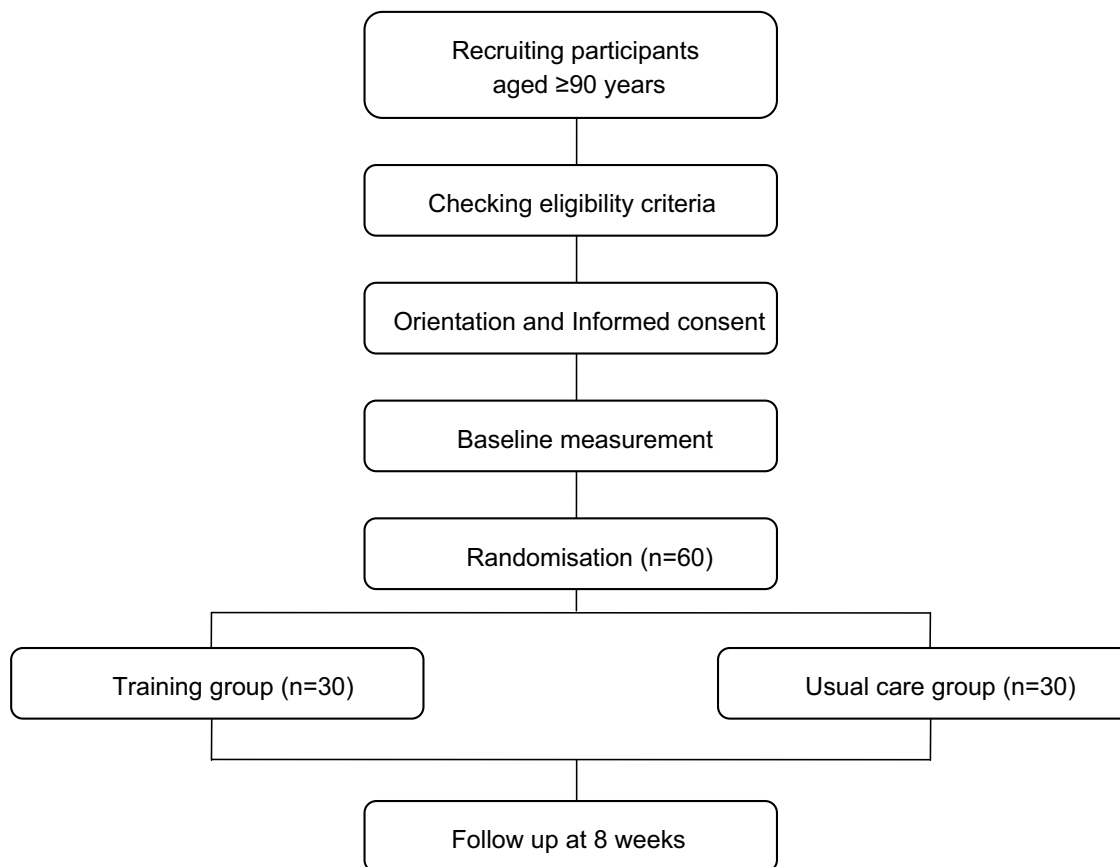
Recruiting participants aged ≥90 years

Checking eligibility criteria

Orientation and Informed consent

Baseline measurement

Randomisation (n=60)

Training group (n=30)

Usual care group (n=30)

Follow up at 8 weeks